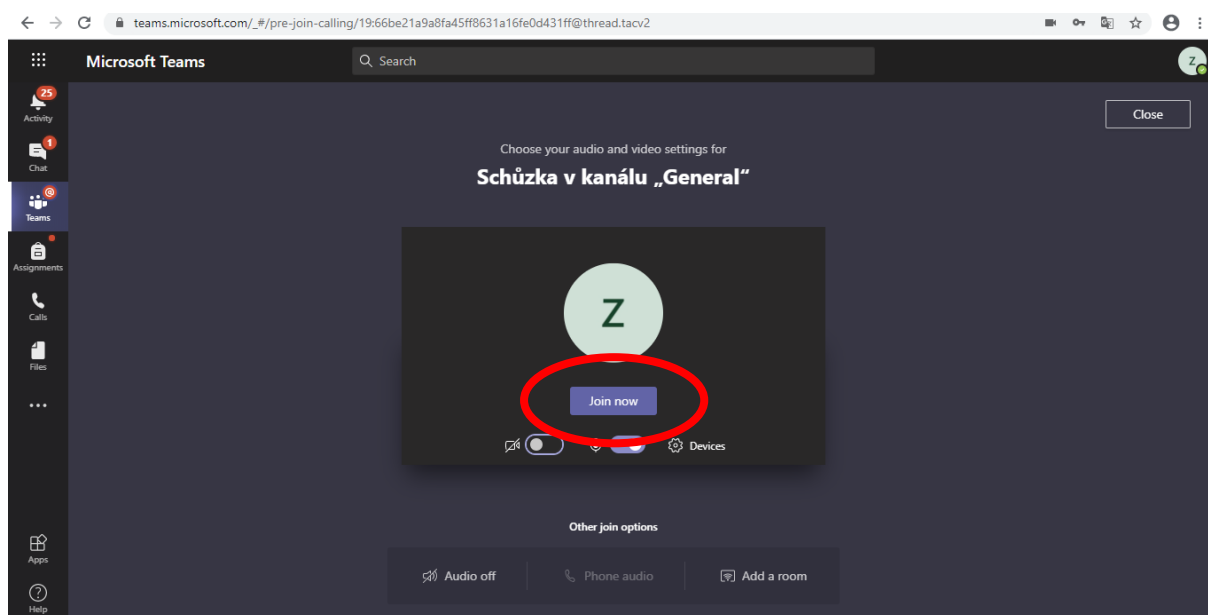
teams.microsoft.com/_#/pre-join-calling/19:66be21a9a8fa45ff8631a16fe0d431ff@thread.tacv2

Microsoft Teams

Search

Z

25
Activity

1
Chat

Teams

Assignments

Calls

Files

...

Apps

Help

Close

Choose your audio and video settings for

Schůzka v kanálu „General“

Z

Join now

Devices

Other join options

Audio off

Phone audio

Add a room